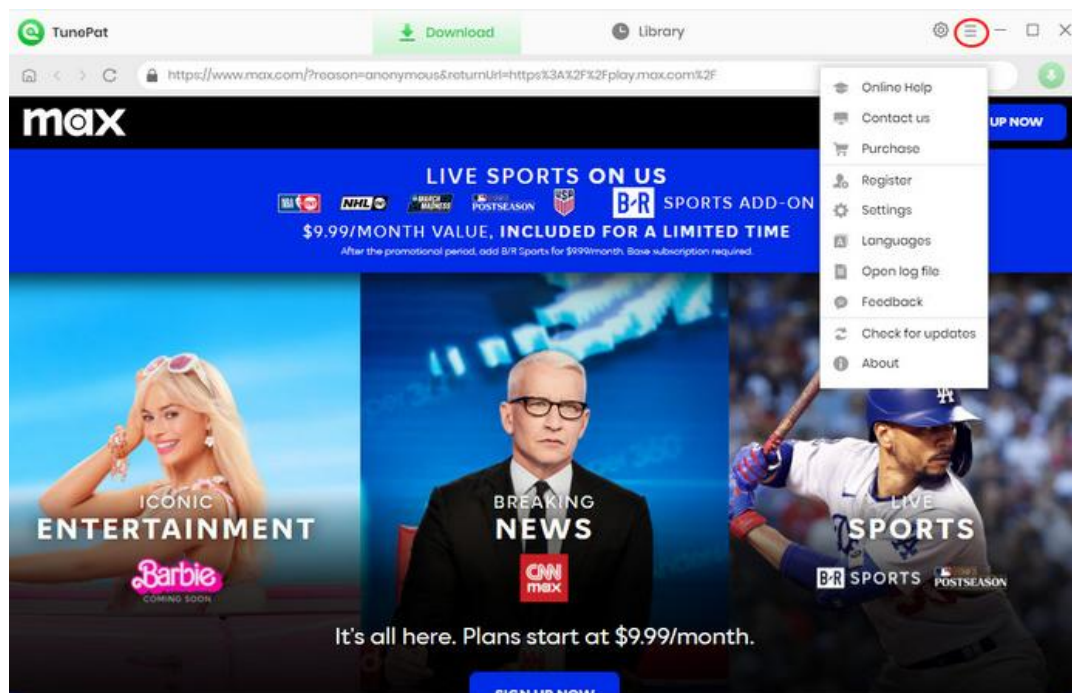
TunePat

Download

Library

https://www.max.com/?reason=anonymous&returnUrl=https%3A%2F%2Fplay.max.com%2F

Online Help
Contact us
Purchase
Register
Settings
Languages
Open log file
Feedback
Check for updates
About

max

UP NOW

LIVE SPORTS ON US

NHL

MARCH MADNESS

POSTSEASON

B/R SPORTS ADD-ON

$9.99/MONTH VALUE, INCLUDED FOR A LIMITED TIME

After the promotional period, add B/R Sports for $9.99/month. Base subscription required.

ICONIC
ENTERTAINMENT
Barbie
COMING SOON

BREAKING
NEWS
CNN
max

LIVE
SPORTS
B/R SPORTS POSTSEASON

It's all here. Plans start at $9.99/month.

SIGN UP NOW